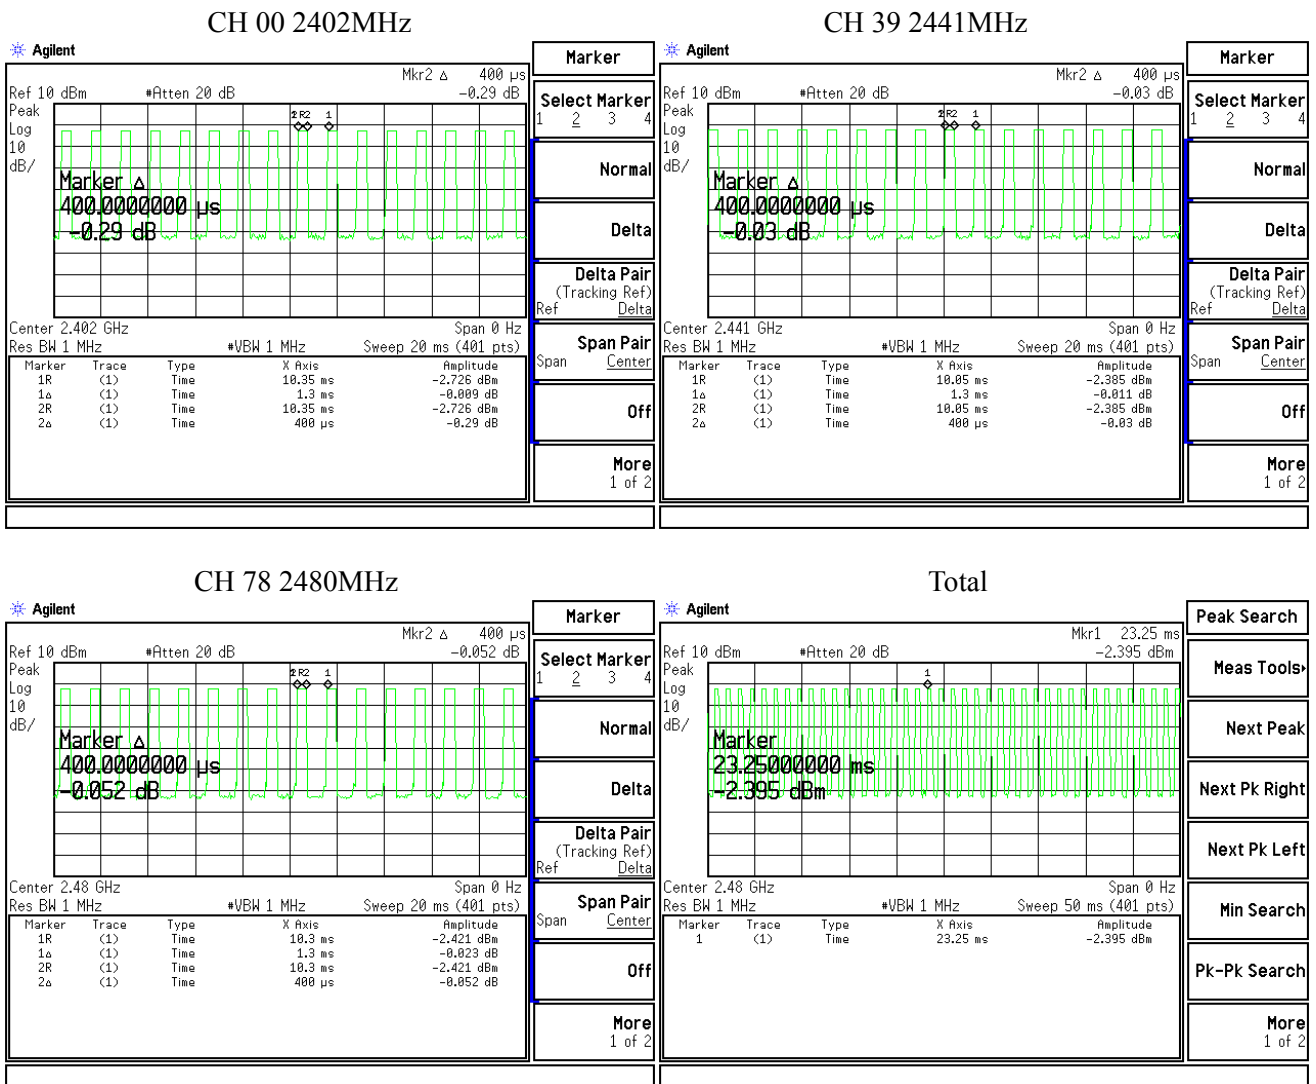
CH 00 2402MHz

Agilent

Mkr2 Δ 400 μs
Ref 10 dBm #Atten 20 dB -0.29 dB
Peak
Log
10
dB/

1R 2R 1

Marker Δ
400.0000000 μs
-0.29 dB

Center 2.402 GHz Span 0 Hz
Res BW 1 MHz #VBW 1 MHz Sweep 20 ms (401 pts)

| Marker | Trace | Type | X Axis | Amplitude |
|---|---|---|---|---|
| 1R | (1) | Time | 10.35 ms | -2.726 dBm |
| 1Δ | (1) | Time | 1.3 ms | -0.009 dB |
| 2R | (1) | Time | 10.35 ms | -2.726 dBm |
| 2Δ | (1) | Time | 400 μs | -0.29 dB |

Marker
Select Marker
1 2 3 4
Normal
Delta
Delta Pair
(Tracking Ref)
Ref Delta
Span Pair
Span Center
Off
More
1 of 2

CH 39 2441MHz

Agilent

Mkr2 Δ 400 μs
Ref 10 dBm #Atten 20 dB -0.03 dB
Peak
Log
10
dB/

1R 2R 1

Marker Δ
400.0000000 μs
-0.03 dB

Center 2.441 GHz Span 0 Hz
Res BW 1 MHz #VBW 1 MHz Sweep 20 ms (401 pts)

| Marker | Trace | Type | X Axis | Amplitude |
|---|---|---|---|---|
| 1R | (1) | Time | 10.05 ms | -2.385 dBm |
| 1Δ | (1) | Time | 1.3 ms | -0.011 dB |
| 2R | (1) | Time | 10.05 ms | -2.385 dBm |
| 2Δ | (1) | Time | 400 μs | -0.03 dB |

Marker
Select Marker
1 2 3 4
Normal
Delta
Delta Pair
(Tracking Ref)
Ref Delta
Span Pair
Span Center
Off
More
1 of 2

CH 78 2480MHz

Agilent

Mkr2 Δ 400 μs
Ref 10 dBm #Atten 20 dB -0.052 dB
Peak
Log
10
dB/

1R 2R 1

Marker Δ
400.0000000 μs
-0.052 dB

Center 2.48 GHz Span 0 Hz
Res BW 1 MHz #VBW 1 MHz Sweep 20 ms (401 pts)

| Marker | Trace | Type | X Axis | Amplitude |
|---|---|---|---|---|
| 1R | (1) | Time | 10.3 ms | -2.421 dBm |
| 1Δ | (1) | Time | 1.3 ms | -0.023 dB |
| 2R | (1) | Time | 10.3 ms | -2.421 dBm |
| 2Δ | (1) | Time | 400 μs | -0.052 dB |

Marker
Select Marker
1 2 3 4
Normal
Delta
Delta Pair
(Tracking Ref)
Ref Delta
Span Pair
Span Center
Off
More
1 of 2

Total

Agilent

Mkr1 23.25 ms
Ref 10 dBm #Atten 20 dB -2.395 dBm
Peak
Log
10
dB/

1

Marker
23.25000000 ms
-2.395 dBm

Center 2.48 GHz Span 0 Hz
Res BW 1 MHz #VBW 1 MHz Sweep 50 ms (401 pts)

| Marker | Trace | Type | X Axis | Amplitude |
|---|---|---|---|---|
| 1 | (1) | Time | 23.25 ms | -2.395 dBm |

Peak Search
Meas Tools
Next Peak
Next Pk Right
Next Pk Left
Min Search
Pk-Pk Search
More
1 of 2